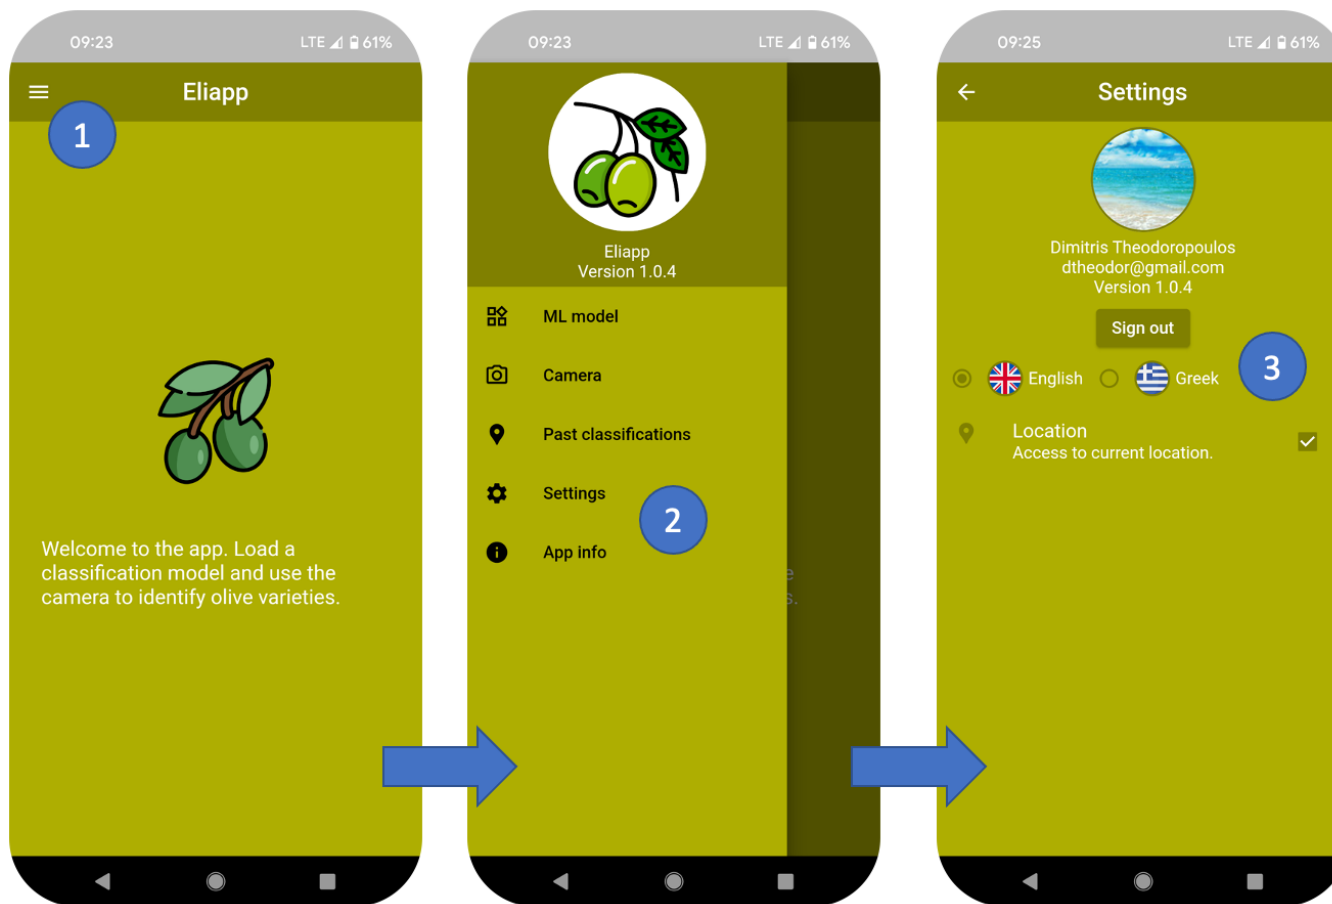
09:23 LTE 61%

Eliapp

1

Welcome to the app. Load a classification model and use the camera to identify olive varieties.

09:23 LTE 61%

Eliapp
Version 1.0.4

ML model

Camera

Past classifications

Settings

App info

2

09:25 LTE 61%

Settings

Dimitris Theodoropoulos
dtheodor@gmail.com
Version 1.0.4

Sign out

English Greek

3

Location
Access to current location.